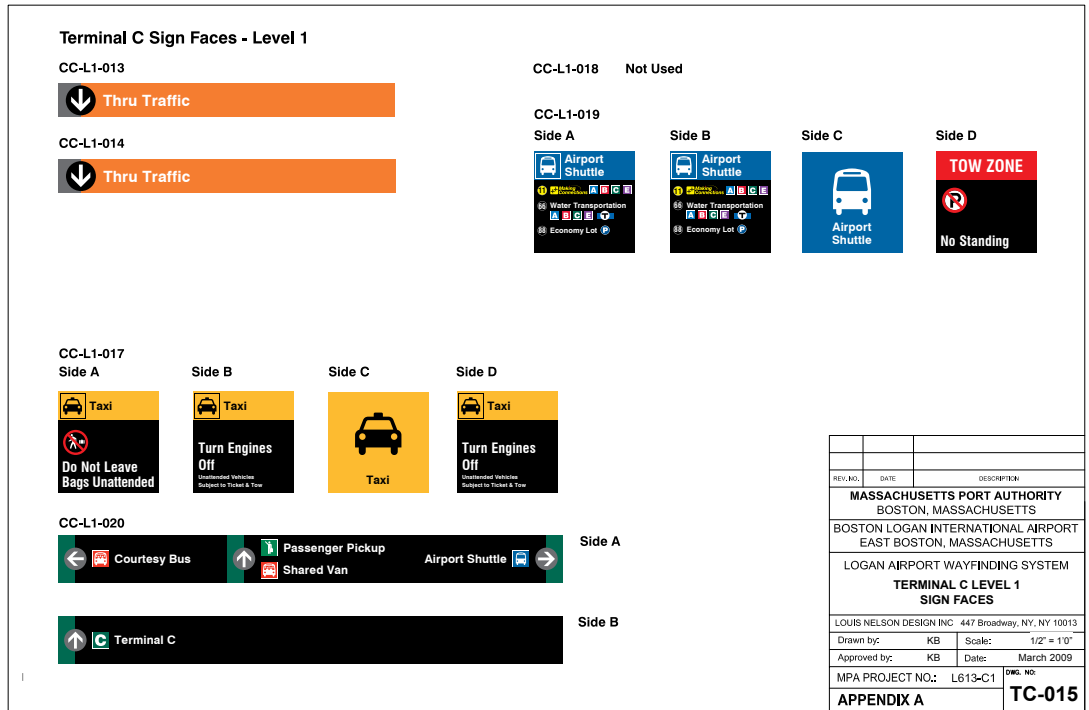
Terminal C Sign Faces - Level 1

CC-L1-013

Thru Traffic

CC-L1-014

Thru Traffic

CC-L1-018 Not Used

CC-L1-019

Side A

Airport Shuttle

11 Making Connections A B C E

66 Water Transportation A B C E T

88 Economy Lot P

Side B

Airport Shuttle

11 Making Connections A B C E

66 Water Transportation A B C E T

88 Economy Lot P

Side C

Airport Shuttle

Side D

TOW ZONE

P

No Standing

CC-L1-017

Side A

Taxi

Do Not Leave Bags Unattended

Side B

Taxi

Turn Engines Off

Unattended Vehicles Subject to Ticket & Tow

Side C

Taxi

Side D

Taxi

Turn Engines Off

Unattended Vehicles Subject to Ticket & Tow

CC-L1-020

Courtesy Bus

Passenger Pickup

Shared Van

Airport Shuttle

Side A

C Terminal C

Side B

| REV. NO. | DATE | DESCRIPTION |
|---|---|---|

MASSACHUSETTS PORT AUTHORITY
BOSTON, MASSACHUSETTS

BOSTON LOGAN INTERNATIONAL AIRPORT
EAST BOSTON, MASSACHUSETTS

LOGAN AIRPORT WAYFINDING SYSTEM

TERMINAL C LEVEL 1
SIGN FACES

LOUIS NELSON DESIGN INC 447 Broadway, NY, NY 10013

| Drawn by: | KB | Scale: | 1/2" = 1'0" |
|---|---|---|---|
| Approved by: | KB | Date: | March 2009 |

MPA PROJECT NO.: L613-C1

DWG. NO:

APPENDIX A

TC-015